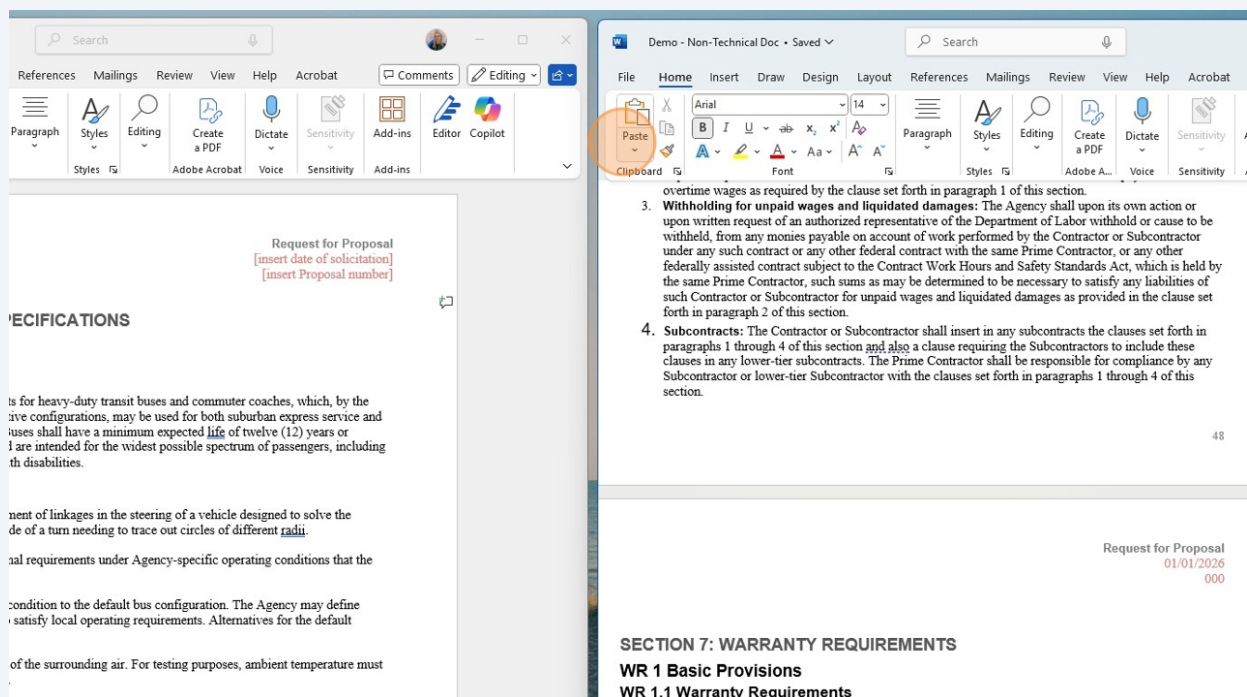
Search

References Mailings Review View Help Acrobat Comments Editing

Paragraph Styles Editing Create a PDF Dictate Sensitivity Add-ins Editor Copilot

Styles Adobe Acrobat Voice Sensitivity Add-ins

Request for Proposal
[insert date of solicitation]
[insert Proposal number]

PECIFICATIONS

ts for heavy-duty transit buses and commuter coaches, which, by the tive configurations, may be used for both suburban express service and Buses shall have a minimum expected life of twelve (12) years or l are intended for the widest possible spectrum of passengers, including th disabilities.

ment of linkages in the steering of a vehicle designed to solve the de of a turn needing to trace out circles of different radii.

nal requirements under Agency-specific operating conditions that the

condition to the default bus configuration. The Agency may define satisfy local operating requirements. Alternatives for the default

of the surrounding air. For testing purposes, ambient temperature must

Demo - Non-Technical Doc • Saved

Search

File Home Insert Draw Design Layout References Mailings Review View Help Acrobat

Paste Arial 14 B I U x₂ x² A Aa Paragraph Styles Editing Create a PDF Dictate Sensitivity

Clipboard Font Styles Adobe A... Voice Sensitivity

overtime wages as required by the clause set forth in paragraph 1 of this section.

3. **Withholding for unpaid wages and liquidated damages:** The Agency shall upon its own action or upon written request of an authorized representative of the Department of Labor withhold or cause to be withheld, from any monies payable on account of work performed by the Contractor or Subcontractor under any such contract or any other federal contract with the same Prime Contractor, or any other federally assisted contract subject to the Contract Work Hours and Safety Standards Act, which is held by the same Prime Contractor, such sums as may be determined to be necessary to satisfy any liabilities of such Contractor or Subcontractor for unpaid wages and liquidated damages as provided in the clause set forth in paragraph 2 of this section.

4. **Subcontracts:** The Contractor or Subcontractor shall insert in any subcontracts the clauses set forth in paragraphs 1 through 4 of this section and also a clause requiring the Subcontractors to include these clauses in any lower-tier subcontracts. The Prime Contractor shall be responsible for compliance by any Subcontractor or lower-tier Subcontractor with the clauses set forth in paragraphs 1 through 4 of this section.

48

Request for Proposal
01/01/2026
000

SECTION 7: WARRANTY REQUIREMENTS

WR 1 Basic Provisions

WR 1.1 Warranty Requirements